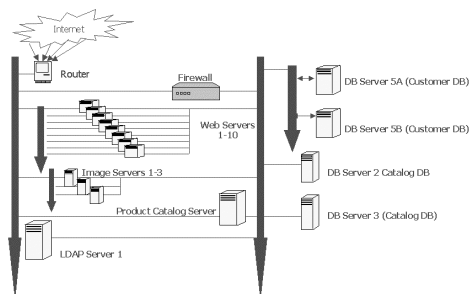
Internet

Router

Firewall

Web Servers 1-10

Image Servers 1-3

Product Catalog Server

LDAP Server 1

DB Server 5A (Customer DB)

DB Server 5B (Customer DB)

DB Server 2 Catalog DB

DB Server 3 (Catalog DB)